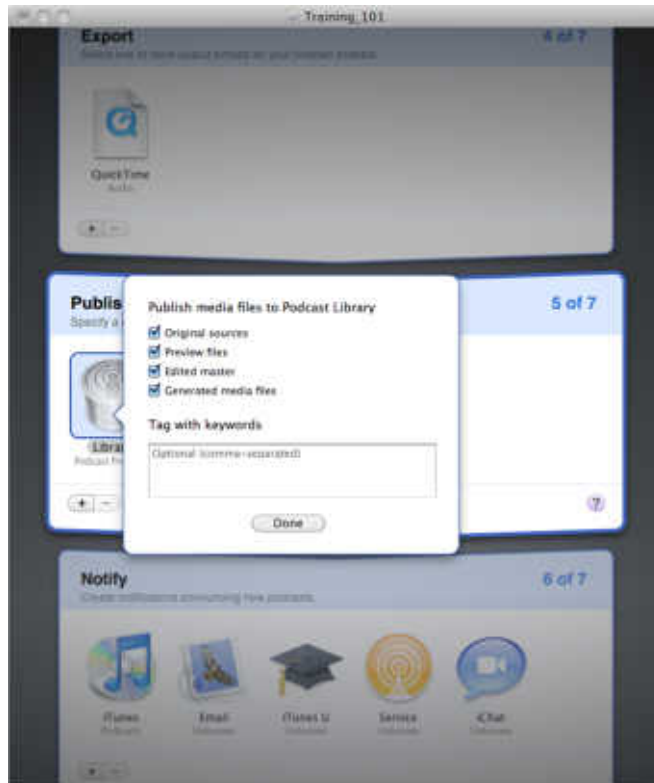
Training_101

Export
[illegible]
4 of 7

QuickTime
Audio

Publis
Specify a
5 of 7

Librar
Podcast Pr

Publish media files to Podcast Library
Original sources
Preview files
Edited master
Generated media files

Tag with keywords
Optional (comma-separated)

Done

?

Notify
Create notifications announcing new podcasts.
6 of 7

iTunes
Podcast

Email
Unknown

iTunes U
Unknown

Service
Unknown

iChat
Unknown